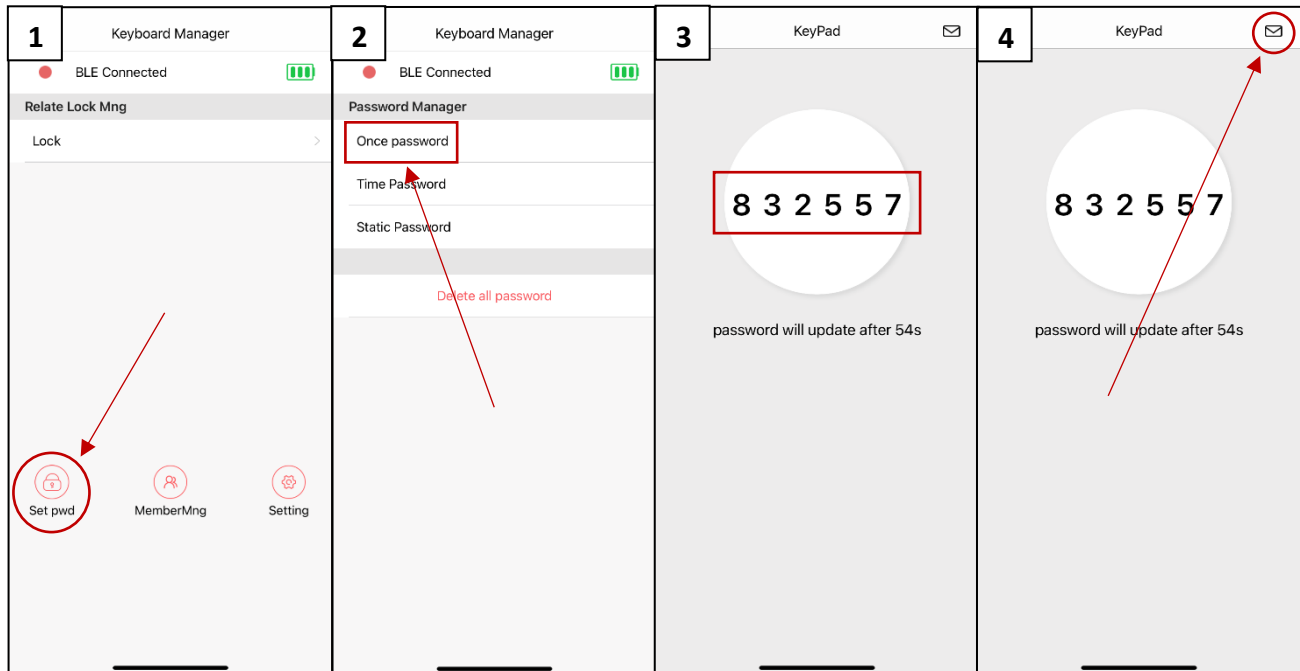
1

Keyboard Manager

BLE Connected

Relate Lock Mng

Lock

Set pwd

MemberMng

Setting

2

Keyboard Manager

BLE Connected

Password Manager

Once password

Time Password

Static Password

Delete all password

3

KeyPad

8 3 2 5 5 7

password will update after 54s

4

KeyPad

8 3 2 5 5 7

password will update after 54s